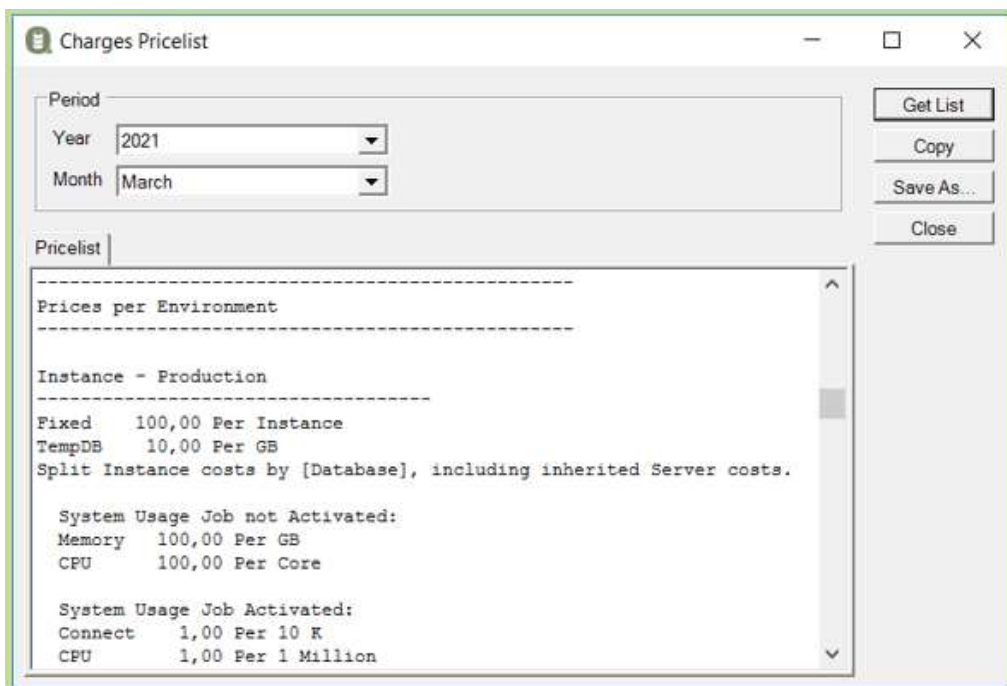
Charges Pricelist

Period
Year 2021
Month March

Get List
Copy
Save As...
Close

Pricelist

-----------------------------------------------
Prices per Environment
-----------------------------------------------

Instance - Production
----------------------------------
Fixed 100,00 Per Instance
TempDB 10,00 Per GB
Split Instance costs by [Database], including inherited Server costs.

System Usage Job not Activated:
Memory 100,00 Per GB
CPU 100,00 Per Core

System Usage Job Activated:
Connect 1,00 Per 10 K
CPU 1,00 Per 1 Million